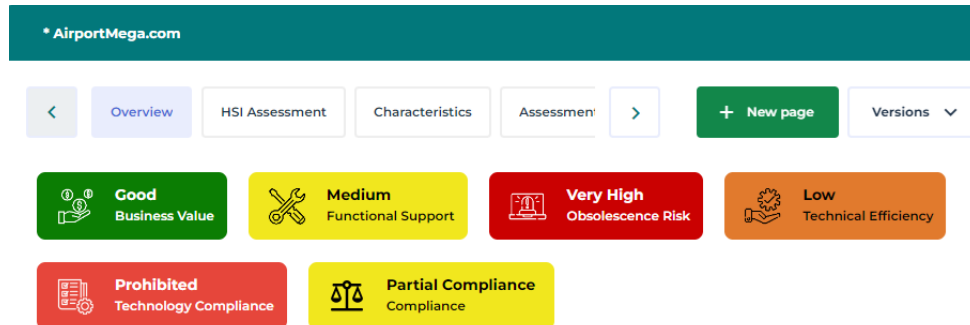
* AirportMega.com

Overview HSI Assessment Characteristics Assessment

+ New page Versions

Good
Business Value

Medium
Functional Support

Very High
Obsolescence Risk

Low
Technical Efficiency

Prohibited
Technology Compliance

Partial Compliance
Compliance